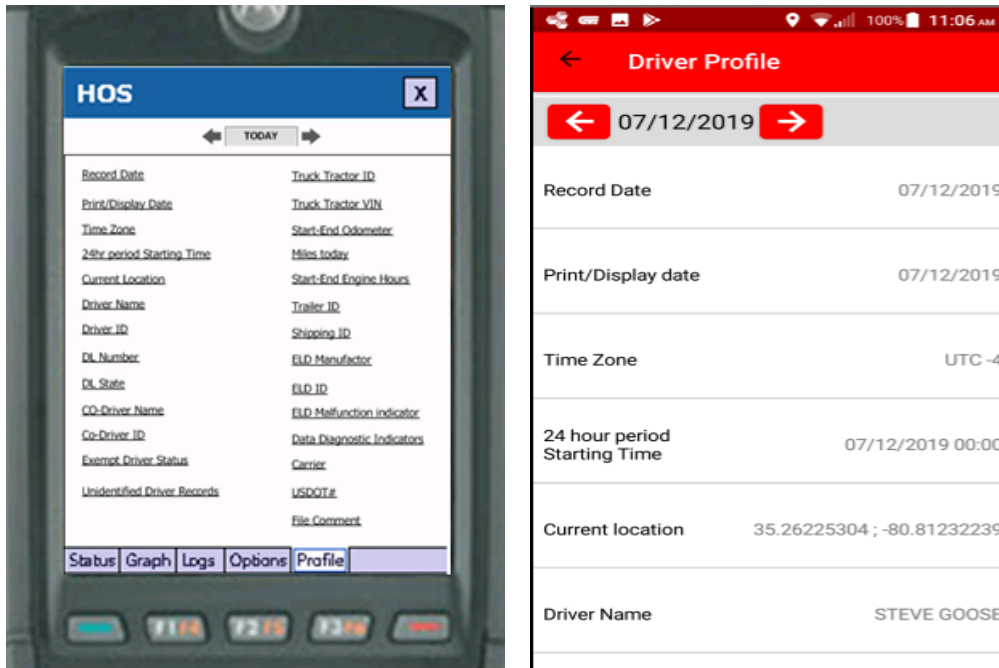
HOS

X

TODAY

Record Date
Print/Display Date
Time Zone
24hr period Starting Time
Current Location
Driver Name
Driver ID
DL Number
DL State
CO-Driver Name
Co-Driver ID
Exempt Driver Status
Unidentified Driver Records

Truck Tractor ID
Truck Tractor VIN
Start-End Odometer
Miles today
Start-End Engine Hours
Trailer ID
Shipping ID
ELD Manufactor
ELD ID
ELD Malfunction indicator
Data Diagnostic Indicators
Carrier
USDOT#
File Comment

Status | Graph | Logs | Options | Profile

F1 F4 F2 F5 F3 F6

100% 11:06 AM

Driver Profile

07/12/2019

Record Date 07/12/2019

Print/Display date 07/12/2019

Time Zone UTC -4

24 hour period Starting Time 07/12/2019 00:00

Current location 35.26225304 ; -80.81232239

Driver Name STEVE GOOSE